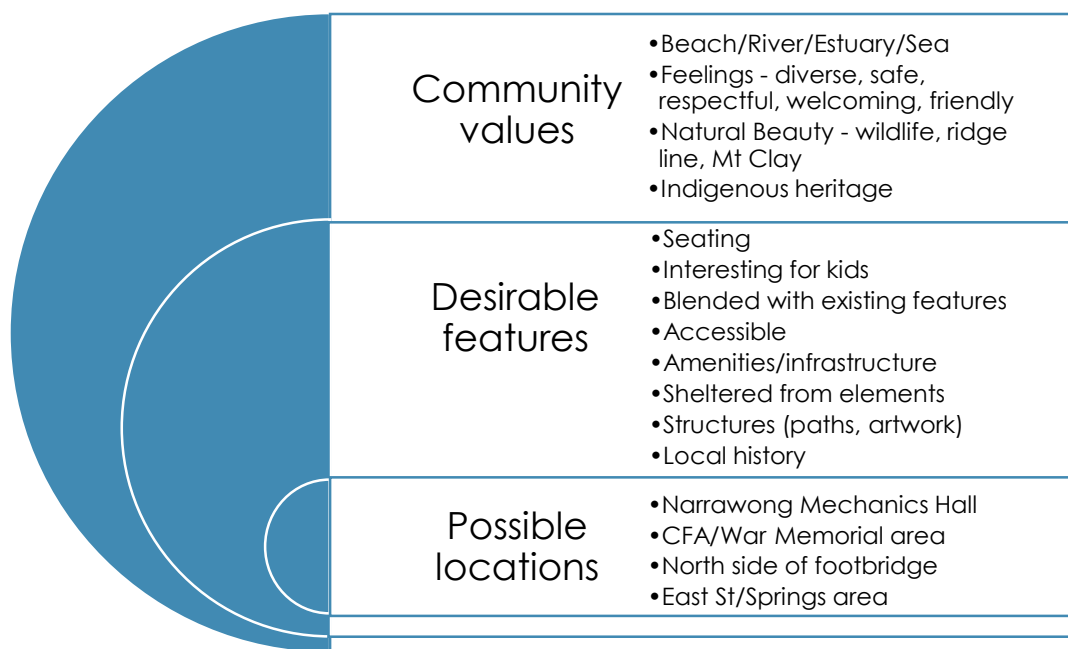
Community values

•Beach/River/Estuary/Sea
•Feelings - diverse, safe, respectful, welcoming, friendly
•Natural Beauty - wildlife, ridge line, Mt Clay
•Indigenous heritage

Desirable features

•Seating
•Interesting for kids
•Blended with existing features
•Accessible
•Amenities/infrastructure
•Sheltered from elements
•Structures (paths, artwork)
•Local history

Possible locations

•Narrawong Mechanics Hall
•CFA/War Memorial area
•North side of footbridge
•East St/Springs area